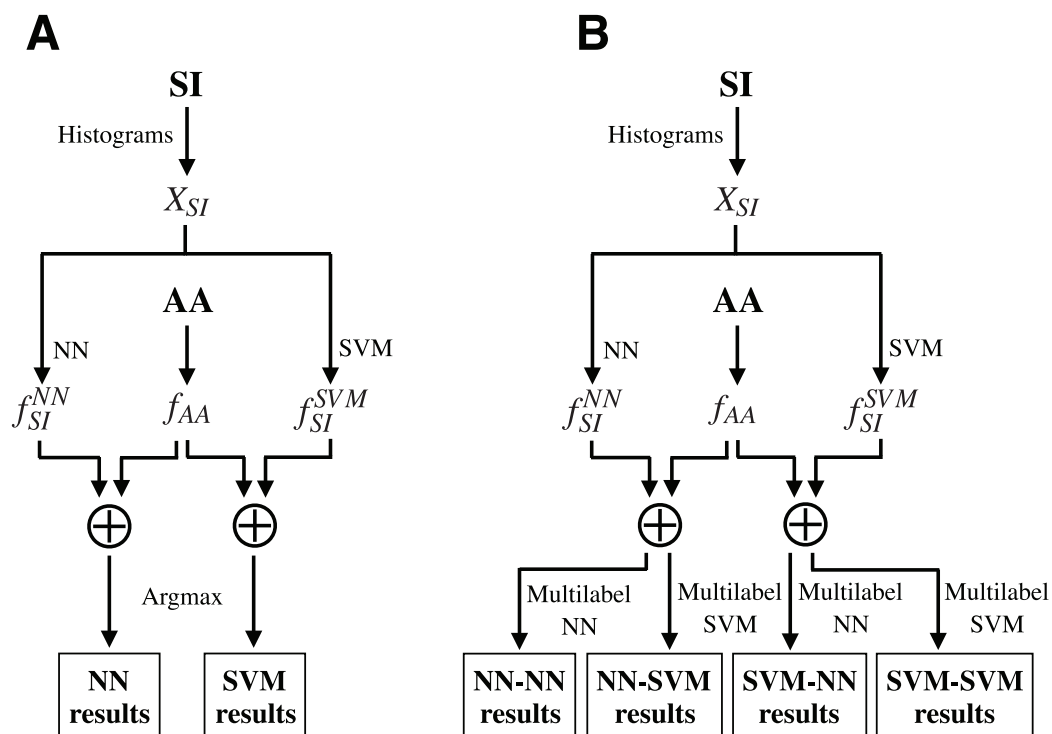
A

SI

Histograms

$X_{SI}$

AA

NN

SVM

$f_{SI}^{NN}$

$f_{AA}$

$f_{SI}^{SVM}$

$\oplus$

$\oplus$

Argmax

NN results

SVM results

B

SI

Histograms

$X_{SI}$

AA

NN

SVM

$f_{SI}^{NN}$

$f_{AA}$

$f_{SI}^{SVM}$

$\oplus$

$\oplus$

Multilabel NN

Multilabel SVM

Multilabel NN

Multilabel SVM

NN-NN results

NN-SVM results

SVM-NN results

SVM-SVM results